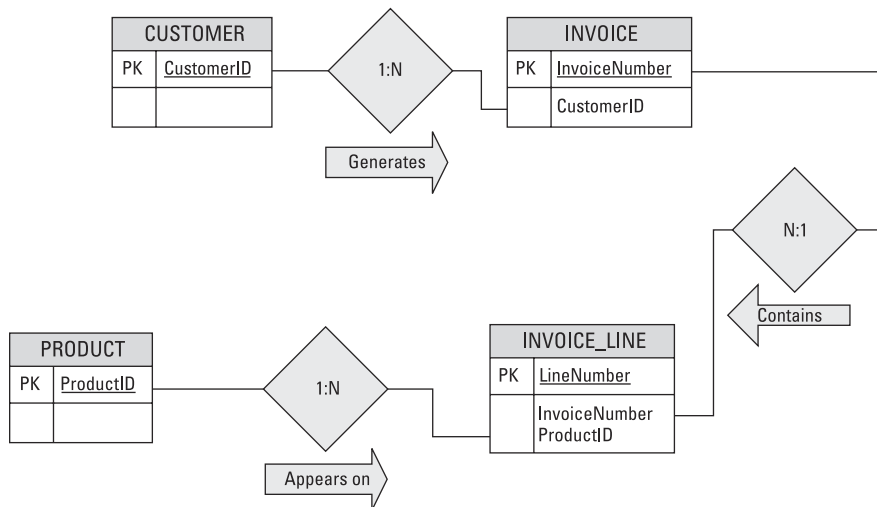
| CUSTOMER | |
|---|---|
| PK | CustomerID |
| | |

1:N

Generates

| INVOICE | |
|---|---|
| PK | InvoiceNumber |
| | CustomerID |

N:1

Contains

| PRODUCT | |
|---|---|
| PK | ProductID |
| | |

1:N

Appears on

| INVOICE_LINE | |
|---|---|
| PK | LineNumber |
| | InvoiceNumber ProductID |